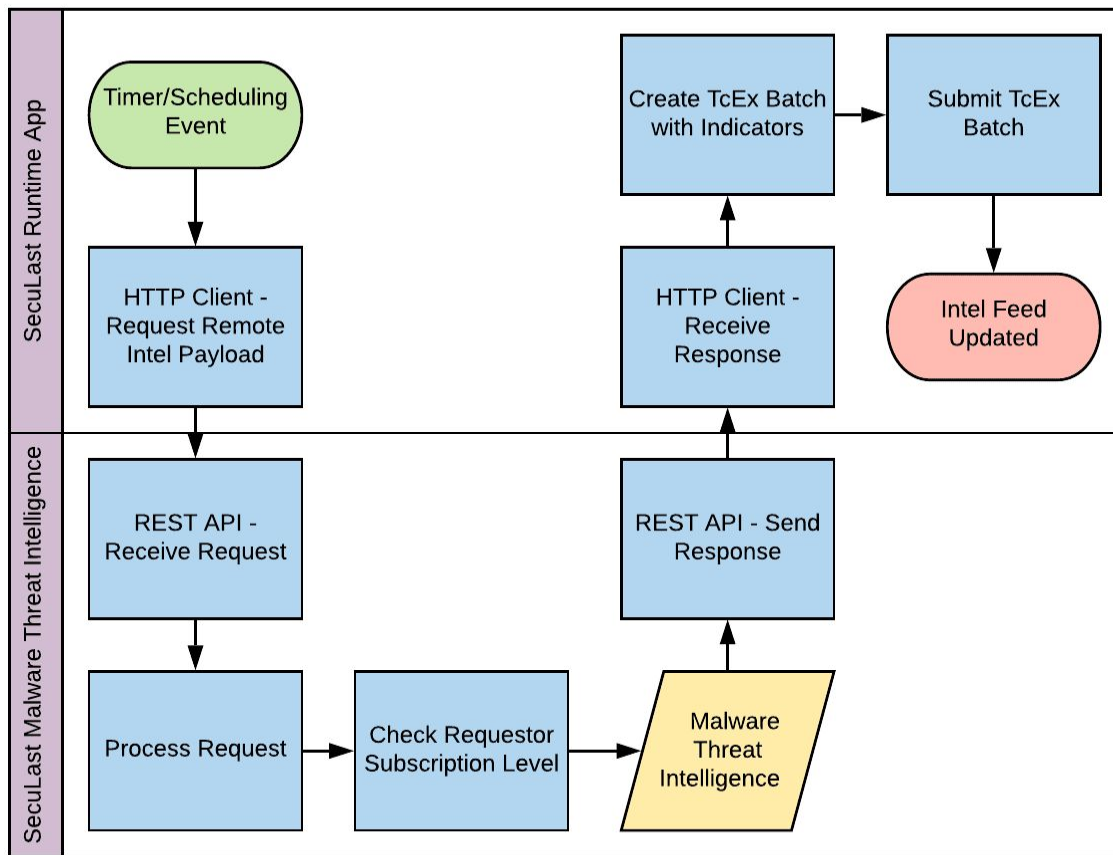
SecuLast Runtime App

Timer/Scheduling Event

HTTP Client - Request Remote Intel Payload

Create TcEx Batch with Indicators

Submit TcEx Batch

HTTP Client - Receive Response

Intel Feed Updated

SecuLast Malware Threat Intelligence

REST API - Receive Request

REST API - Send Response

Process Request

Check Requestor Subscription Level

Malware Threat Intelligence